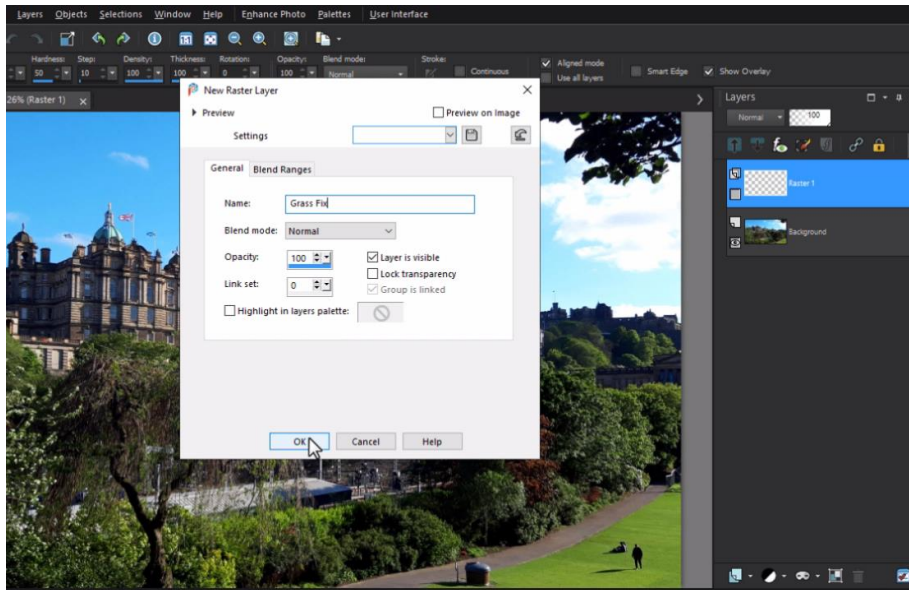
Layers Objects Selections Window Help Enhance Photo Palettes User Interface

Hardness: 50 Step: 10 Density: 100 Thickness: 100 Rotation: 0 Opacity: 100 Blend mode: Normal Stroke: Continuous Aligned mode Use all layers Smart Edge Show Overlay

26% (Raster 1)

New Raster Layer

Preview

Preview on Image

Settings

General Blend Ranges

Name: Grass Fix

Blend mode: Normal

Opacity: 100

Layer is visible

Lock transparency

Link set: 0

Group is linked

Highlight in layers palette:

OK Cancel Help

Layers

Normal 100

Raster 1

Background